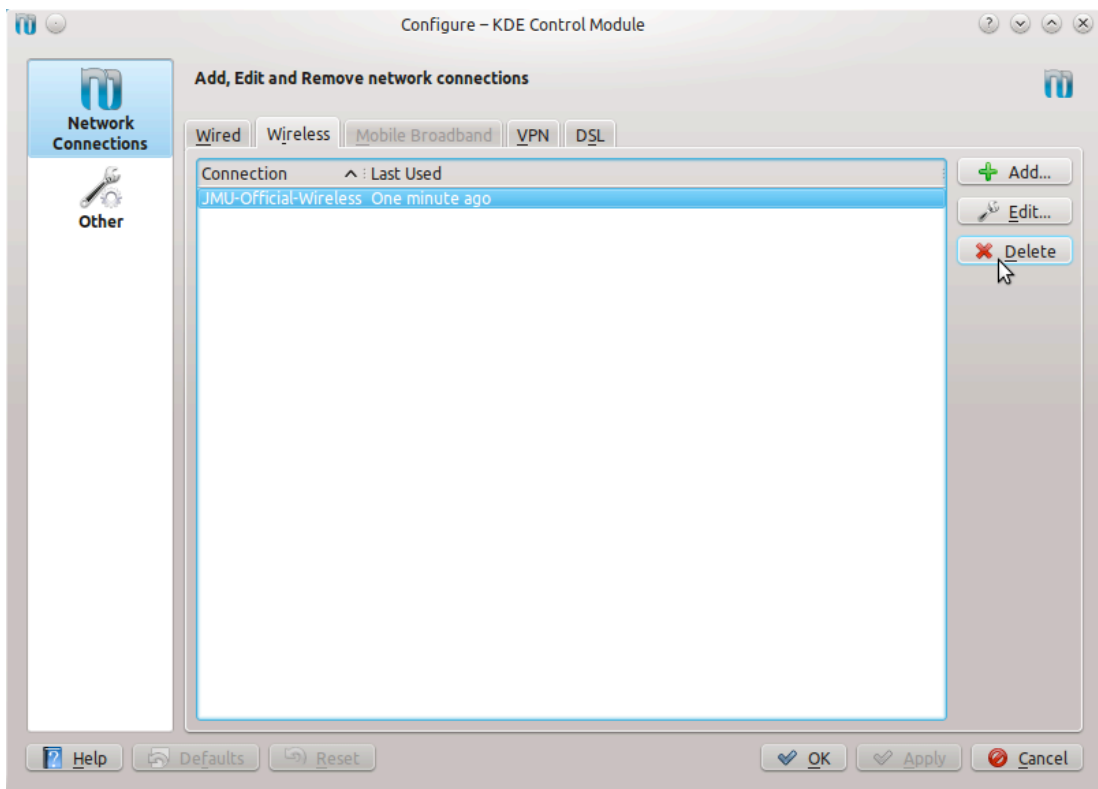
Configure – KDE Control Module

Network Connections

Other

Add, Edit and Remove network connections

Wired | Wireless | Mobile Broadband | VPN | DSL

| Connection | Last Used |
|---|---|
| JMU-Official-Wireless | One minute ago |

Add...
Edit...
Delete

Help
Defaults
Reset
OK
Apply
Cancel